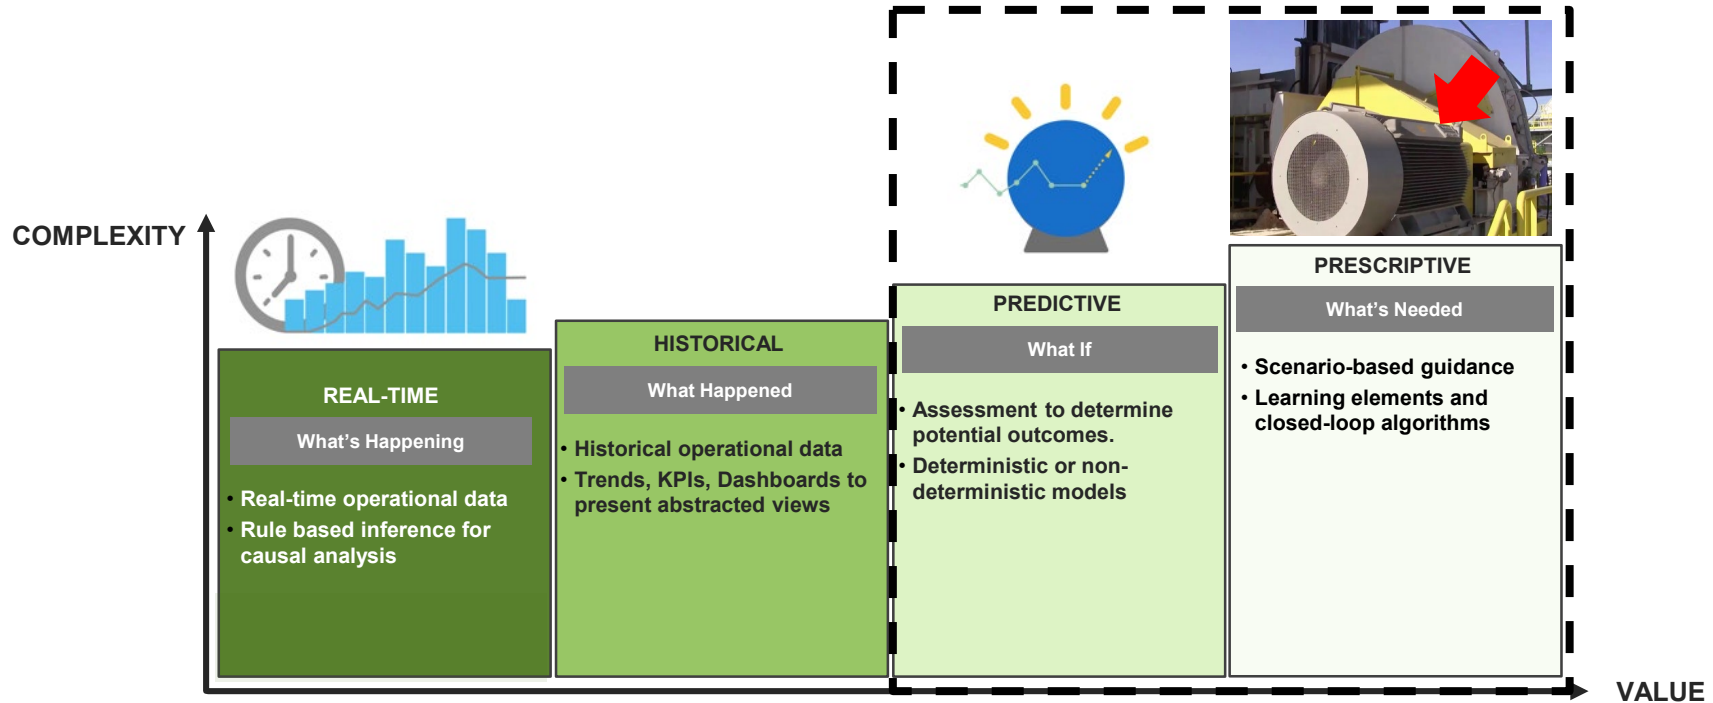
COMPLEXITY

REAL-TIME

What's Happening

• Real-time operational data
• Rule based inference for causal analysis

HISTORICAL

What Happened

• Historical operational data
• Trends, KPIs, Dashboards to present abstracted views

PREDICTIVE

What If

• Assessment to determine potential outcomes.
• Deterministic or non-deterministic models

PRESCRIPTIVE

What's Needed

• Scenario-based guidance
• Learning elements and closed-loop algorithms

VALUE